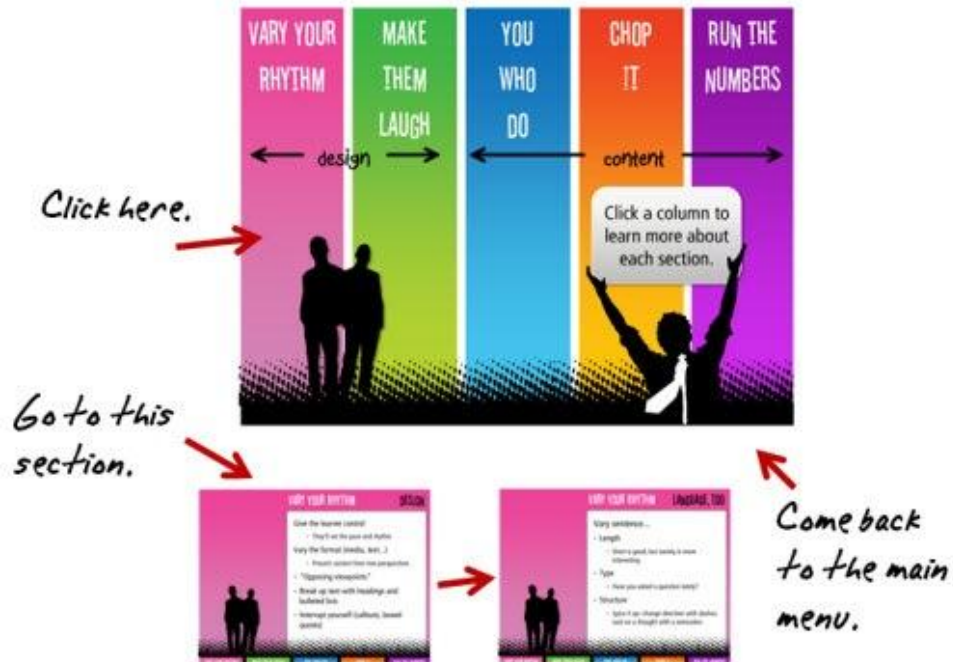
VARY YOUR RHYTHM

MAKE THEM LAUGH

YOU WHO DO

CHOP IT

RUN THE NUMBERS

design

content

Click a column to learn more about each section.

Click here.

Go to this section.

Come back to the main menu.

VARY YOUR RHYTHM DESIGN

Give the learner control
• They'll set the pace and rhythm
Vary the format (media, text...)
• Present content from two perspectives
"Opposing viewpoints"
Break up text with headings and bulleted lists
Interrupt yourself (callouts, boxed quotes)

VARY YOUR RHYTHM LANGUAGE, TOO

Vary sentence...
• Length
• Short is good, but variety is more interesting
• Type
• Have you asked a question lately?
• Structure
• Spice it up: change direction with dashes (and no a thought with a semicolon)